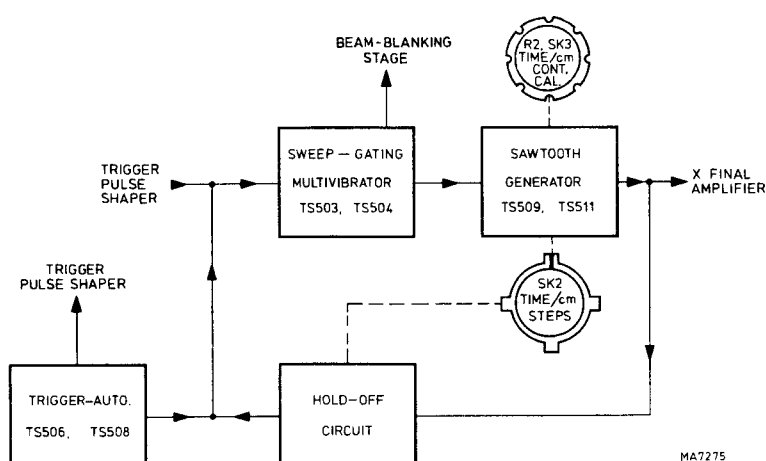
BEAM-BLANKING STAGE

R2, SK3 TIME/cm CONT. CAL.

TRIGGER PULSE SHAPER

SWEEP — GATING MULTIVIBRATOR TS503, TS504

SAWTOOTH GENERATOR TS509, TS511

X FINAL AMPLIFIER

TRIGGER PULSE SHAPER

SK2 TIME/cm STEPS

TRIGGER-AUTO. TS506, TS508

HOLD-OFF CIRCUIT

MA7275